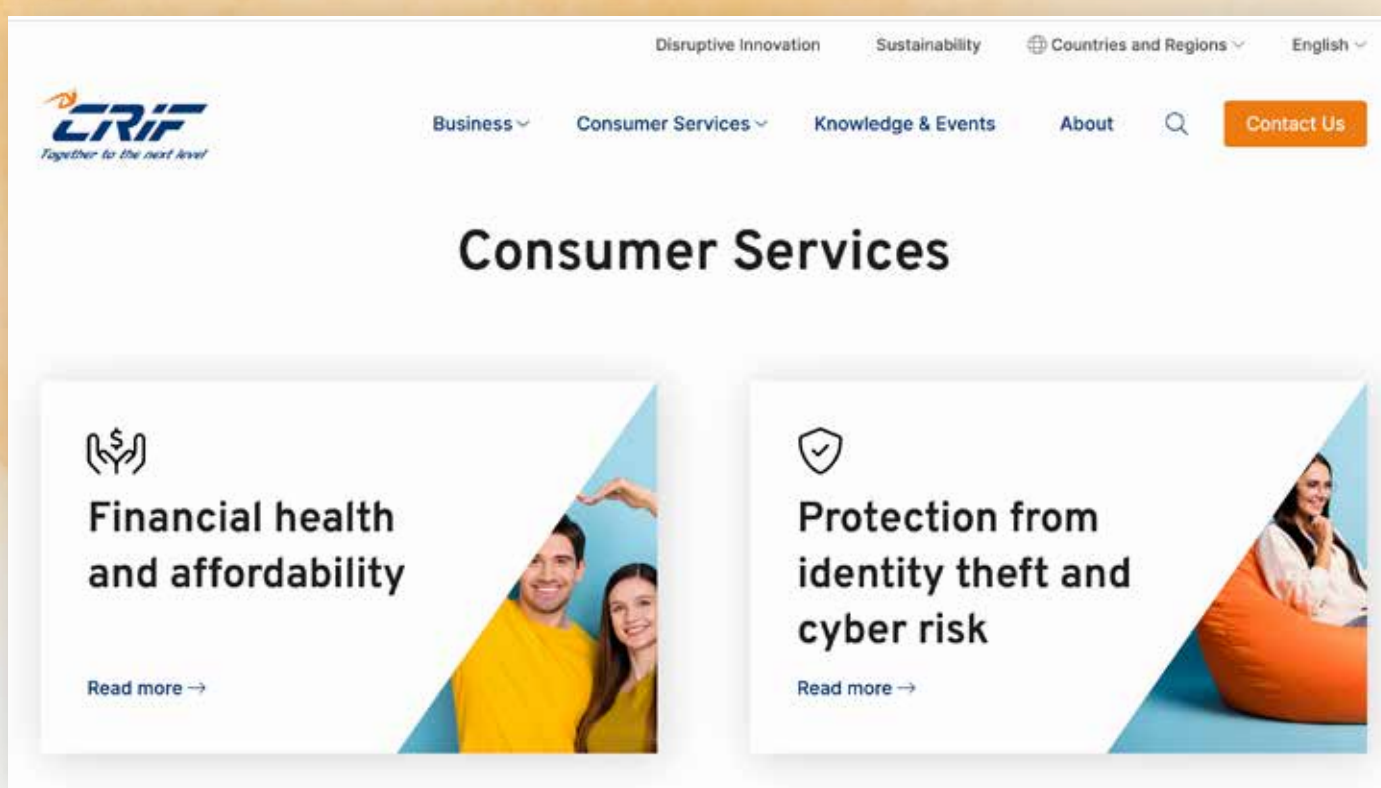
Disruptive Innovation Sustainability Countries and Regions English

CRIF
Together to the next level

Business Consumer Services Knowledge & Events About Contact Us

Consumer Services

Financial health and affordability

Read more →

Protection from identity theft and cyber risk

Read more →